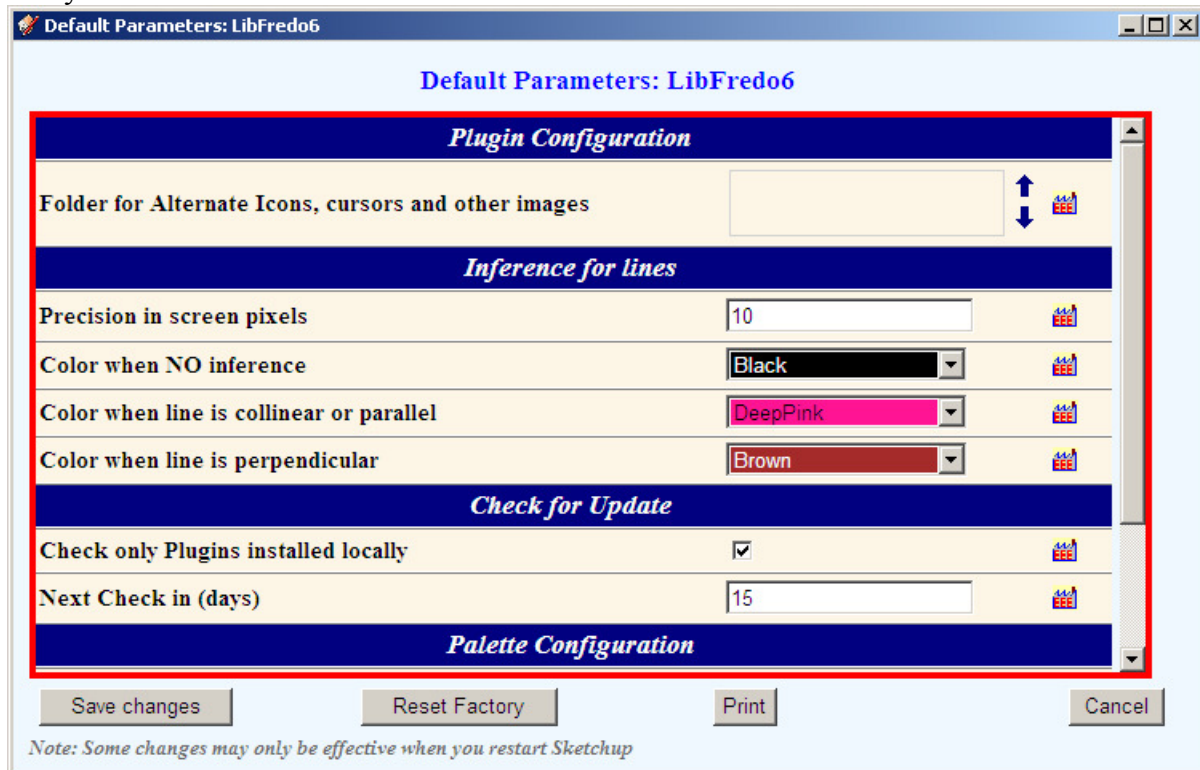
Default Parameters: LibFredo6

Default Parameters: LibFredo6

Plugin Configuration

Folder for Alternate Icons, cursors and other images

Inference for lines

Precision in screen pixels | 10

Color when NO inference | Black

Color when line is collinear or parallel | DeepPink

Color when line is perpendicular | Brown

Check for Update

Check only Plugins installed locally

Next Check in (days) | 15

Palette Configuration

Save changes | Reset Factory | Print | Cancel

Note: Some changes may only be effective when you restart Sketchup